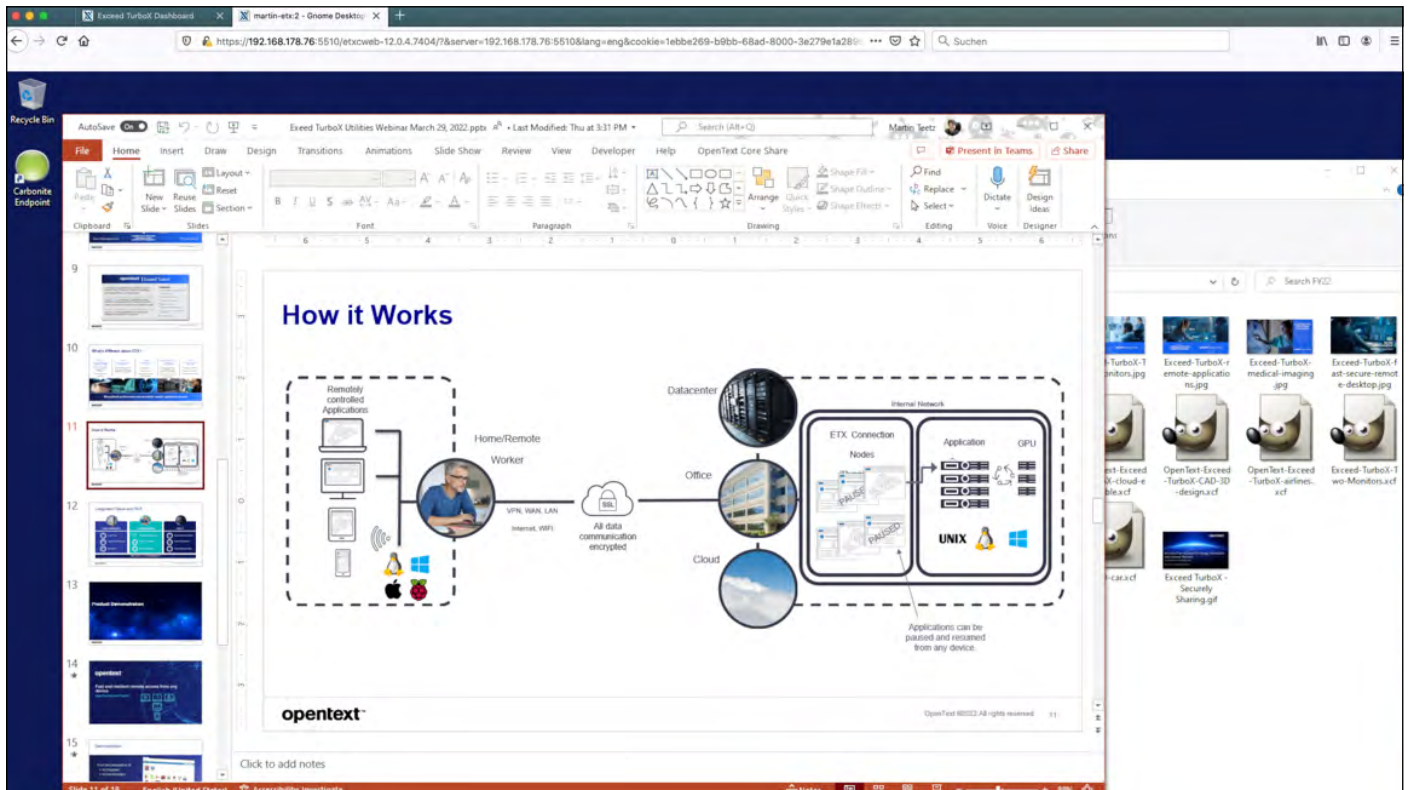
Exceed TurboX Dashboard
martin-etx:2 - Gnome Desktop

https://192.168.178.76:5510/etxcweb-12.0.4.7404/?&server=192.168.178.76:5510&lang=eng&cookie=1ebbe269-b9bb-68ad-8000-3e279e1a289

Suchen

Recycle Bin

Carbonite Endpoint

AutoSave On Exeed TurboX Utilities Webinar March 29, 2022.pptx • Last Modified: Thu at 3:31 PM

Search (Alt+Q)

Martin Teetz

File Home Insert Draw Design Transitions Animations Slide Show Review View Developer Help OpenText Core Share

Present in Teams Share

Paste Clipboard New Slide Reuse Slides Layout Reset Section Slides Font Paragraph Arrange Quick Styles Shape Fill Shape Outline Shape Effects Drawing Find Replace Select Editing Dictate Voice Design Ideas Designer

9
10
11
12
13
14
15

How it Works

Remotely controlled Applications

Home/Remote Worker

VPN, WAN, LAN

Internet, WiFi

SSL

All data communication encrypted

Datacenter

Office

Cloud

Internal Network

ETX Connection Nodes

PAUSED

PAUSED

Application

GPU

UNIX

Applications can be paused and resumed from any device.

opentext

OpenText ©2022. All rights reserved. 11

Click to add notes

Search FV22

-TurboX-T onitors.jpg
Exceed-TurboX-remote-applications.jpg
Exceed-TurboX-medical-imaging.jpg
Exceed-TurboX-Fast-secure-remote-desktop.jpg
ext-Exceed X-cloud-eble.xcf
OpenText-Exceed-TurboX-CAD-3D-design.xcf
OpenText-Exceed-TurboX-airlines.xcf
Exceed-TurboX-Two-Monitors.xcf
-car.xcf
Exceed TurboX - Securely Sharing.gif